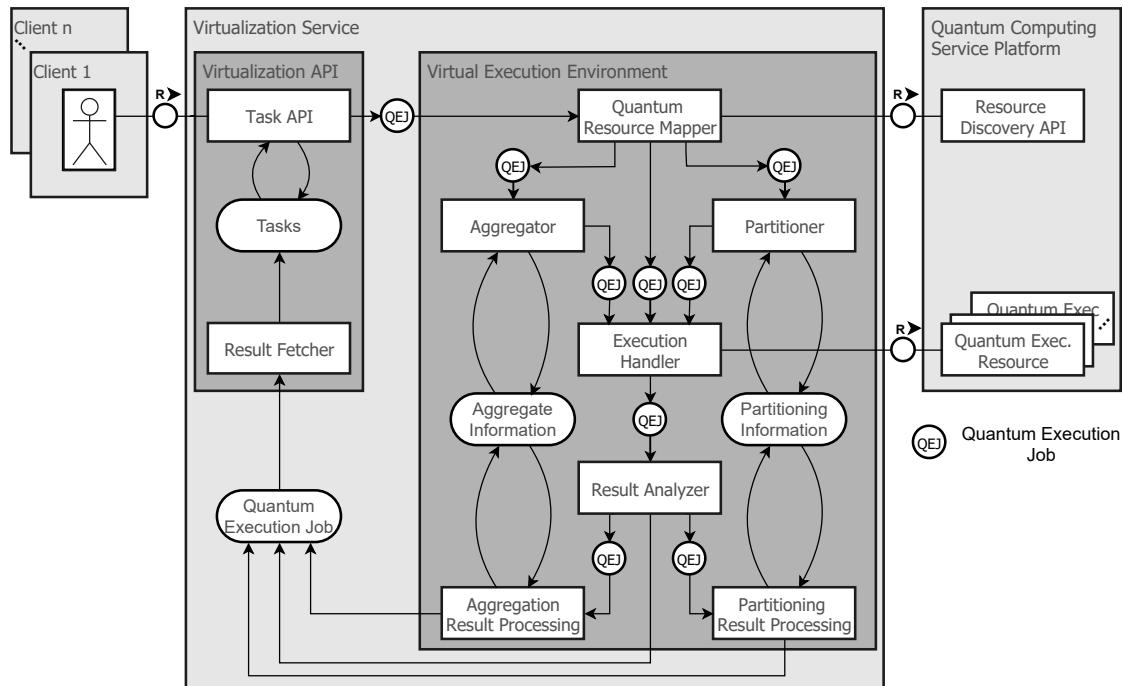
Client n
Client 1
R
Virtualization Service
Virtualization API
Task API
Tasks
Result Fetcher
Quantum Execution Job
QEJ
Virtual Execution Environment
Quantum Resource Mapper
QEJ
QEJ
Aggregator
Partitioner
QEJ
QEJ
QEJ
Execution Handler
Aggregate Information
QEJ
Partitioning Information
Result Analyzer
QEJ
QEJ
Aggregation Result Processing
Partitioning Result Processing
Quantum Computing Service Platform
R
Resource Discovery API
R
Quantum Exec
Quantum Exec. Resource
QEJ
Quantum Execution Job